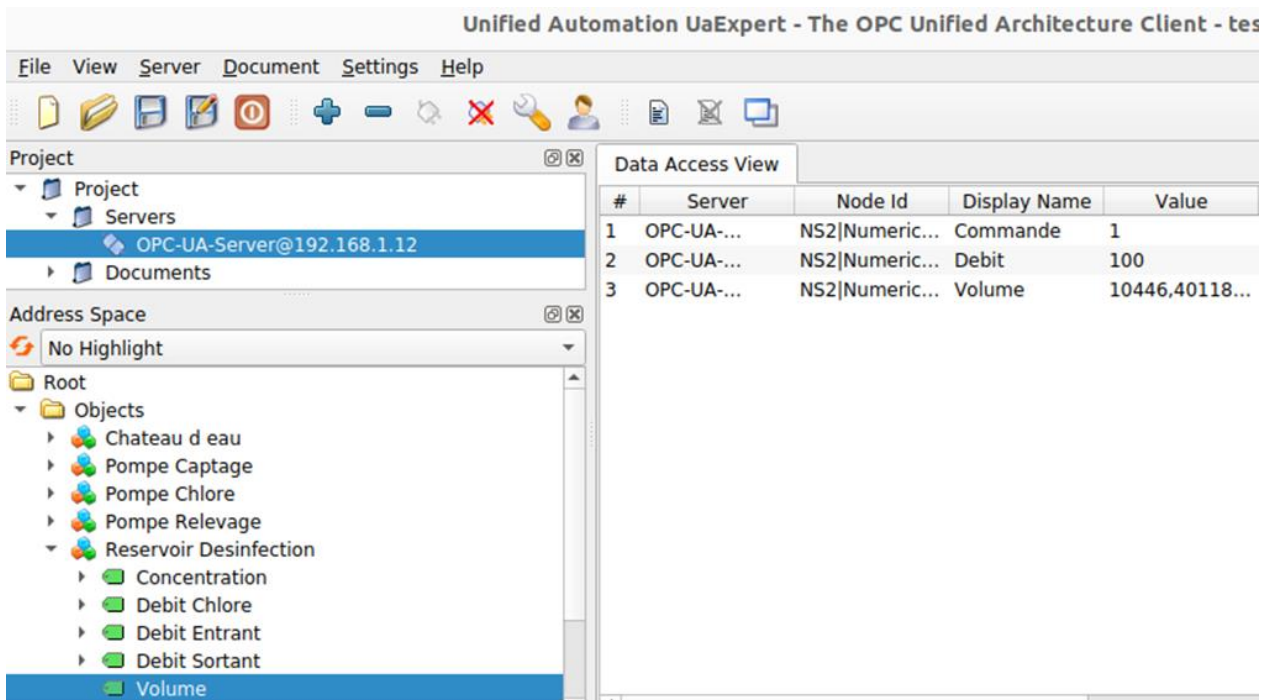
Unified Automation UaExpert - The OPC Unified Architecture Client - tes

File View Server Document Settings Help

Project

Project
Servers
OPC-UA-Server@192.168.1.12
Documents

Address Space

No Highlight

Root
Objects
Chateau d eau
Pompe Captage
Pompe Chlore
Pompe Relevage
Reservoir Desinfection
Concentration
Debit Chlore
Debit Entrant
Debit Sortant
Volume

Data Access View

| # | Server | Node Id | Display Name | Value |
|---|---|---|---|---|
| 1 | OPC-UA-... | NS2\|Numeric... | Commande | 1 |
| 2 | OPC-UA-... | NS2\|Numeric... | Debit | 100 |
| 3 | OPC-UA-... | NS2\|Numeric... | Volume | 10446,40118... |